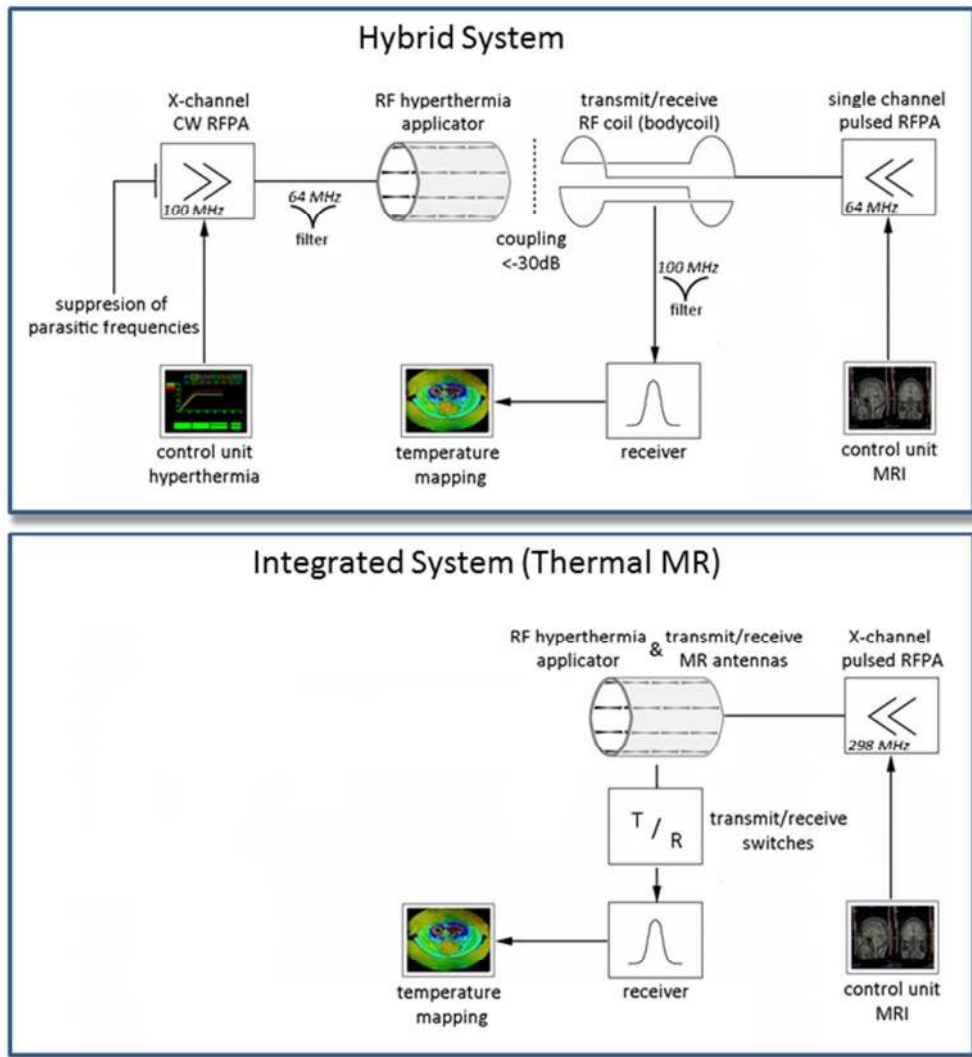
Hybrid System

X-channel CW RFPA

100 MHz

64 MHz filter

RF hyperthermia applicator

transmit/receive RF coil (bodycoil)

single channel pulsed RFPA

64 MHz

coupling <-30dB

100 MHz filter

suppresion of parasitic frequencies

control unit hyperthermia

temperature mapping

receiver

control unit MRI

Integrated System (Thermal MR)

RF hyperthermia applicator & transmit/receive MR antennas

X-channel pulsed RFPA

298 MHz

T / R

transmit/receive switches

temperature mapping

receiver

control unit MRI